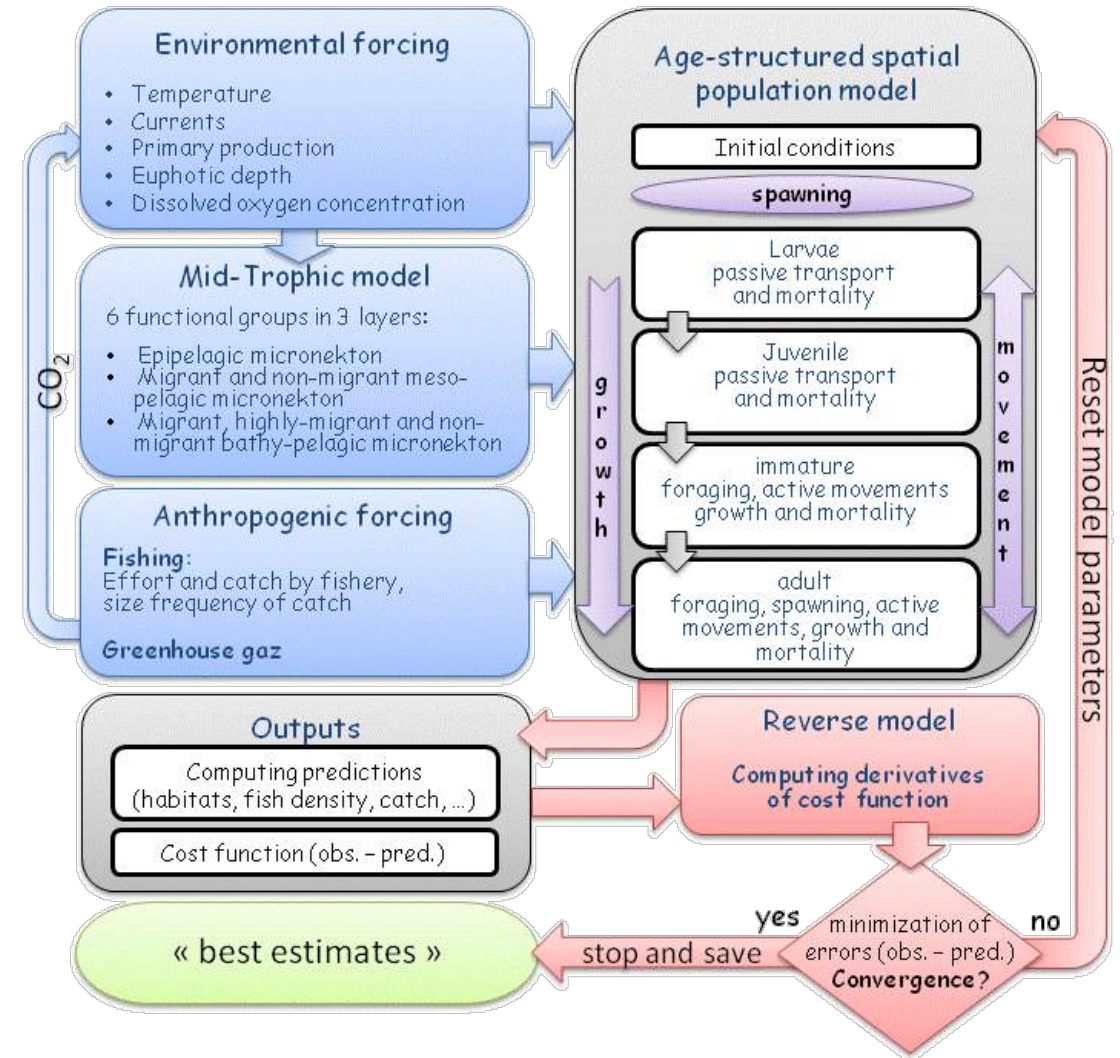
Environmental forcing

- Temperature
- Currents
- Primary production
- Euphotic depth
- Dissolved oxygen concentration

Mid-Trophic model

6 functional groups in 3 layers:

- Epipelagic micronekton
- Migrant and non-migrant mesopelagic micronekton
- Migrant, highly-migrant and non-migrant bathy-pelagic micronekton

Anthropogenic forcing

Fishing:
Effort and catch by fishery, size frequency of catch

Greenhouse gaz

$CO_2$

Age-structured spatial population model

Initial conditions

spawning

Larvae
passive transport and mortality

Juvenile
passive transport and mortality

immature
foraging, active movements growth and mortality

adult
foraging, spawning, active movements, growth and mortality

growth

movement

Reset model parameters

Outputs

Computing predictions (habitats, fish density, catch, ...)

Cost function (obs. – pred.)

Reverse model

Computing derivatives of cost function

minimization of errors (obs. – pred.)
Convergence?

yes

no

stop and save

« best estimates »